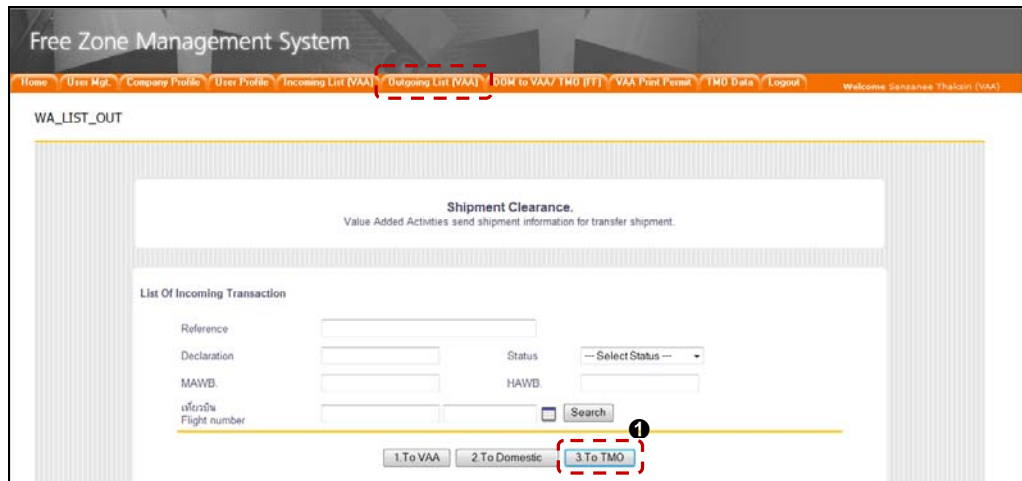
Free Zone Management System

Home | User Mgt. | Company Profile | User Profile | Incoming List (VAA) | Outgoing List (VAA) | DOM to VAA/ TMO (FT) | VAA Print Permit | TMO Data | Logout

Welcome Sansanee Thaksin (VAA)

WA_LIST_OUT

Shipment Clearance.
Value Added Activities send shipment information for transfer shipment.

List Of Incoming Transaction

Reference

Declaration

Status

--- Select Status ---

MAWB.

HAWB.

เที่ยวบิน
Flight number

Search

❶

1.To VAA

2.To Domestic

3.To TMO